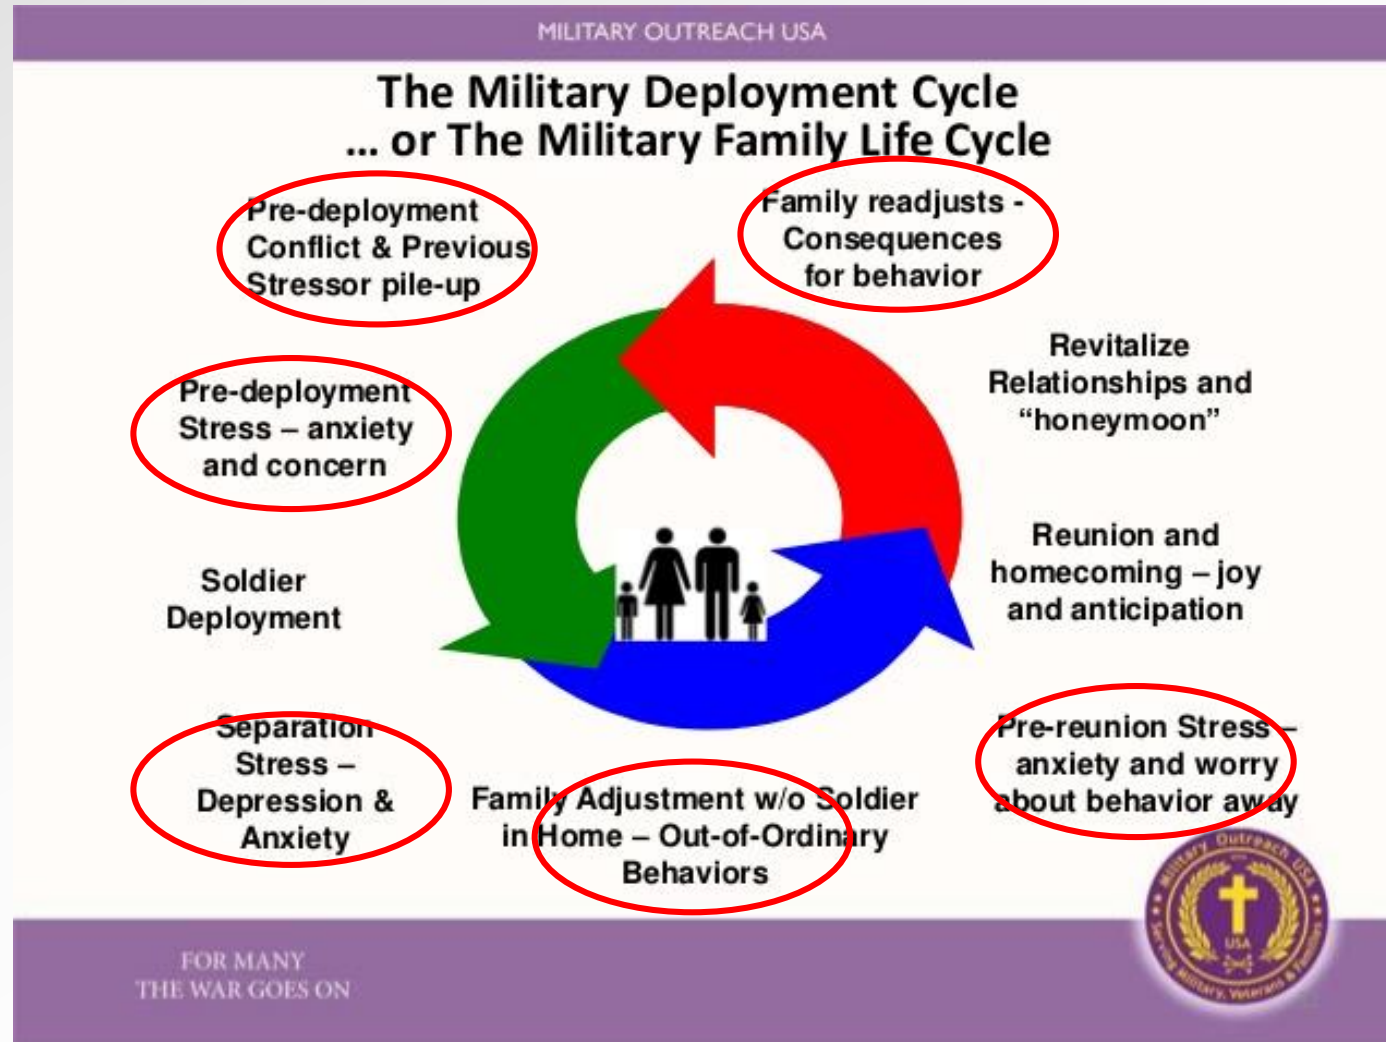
MILITARY OUTREACH USA

The Military Deployment Cycle
... or The Military Family Life Cycle

Pre-deployment Conflict & Previous Stressor pile-up

Family readjusts - Consequences for behavior

Revitalize Relationships and "honeymoon"

Pre-deployment Stress – anxiety and concern

Reunion and homecoming – joy and anticipation

Soldier Deployment

Separation Stress – Depression & Anxiety

Family Adjustment w/o Soldier in Home – Out-of-Ordinary Behaviors

Pre-reunion Stress – anxiety and worry about behavior away

Military Outreach USA
USA
Serving Military, Veterans & Families

FOR MANY
THE WAR GOES ON